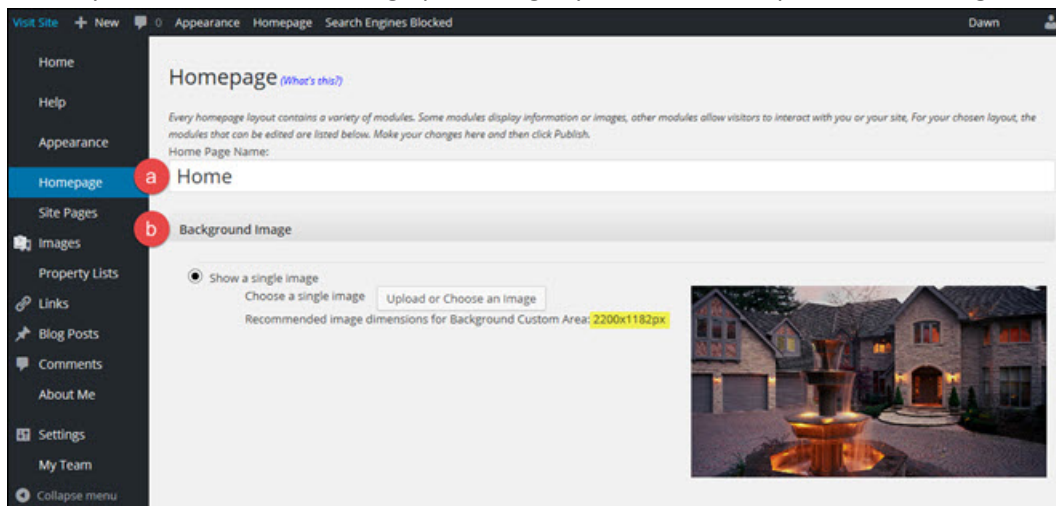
Visit Site + New 0 Appearance Homepage Search Engines Blocked Dawn

Home
Help
Appearance
Homepage
Site Pages
Images
Property Lists
Links
Blog Posts
Comments
About Me
Settings
My Team
Collapse menu

Homepage (What's this?)

Every homepage layout contains a variety of modules. Some modules display information or images, other modules allow visitors to interact with you or your site, For your chosen layout, the modules that can be edited are listed below. Make your changes here and then click Publish.

Home Page Name:

a

Home

b

Background Image

Show a single image

Choose a single image Upload or Choose an Image

Recommended image dimensions for Background Custom Area: 2200x1182px